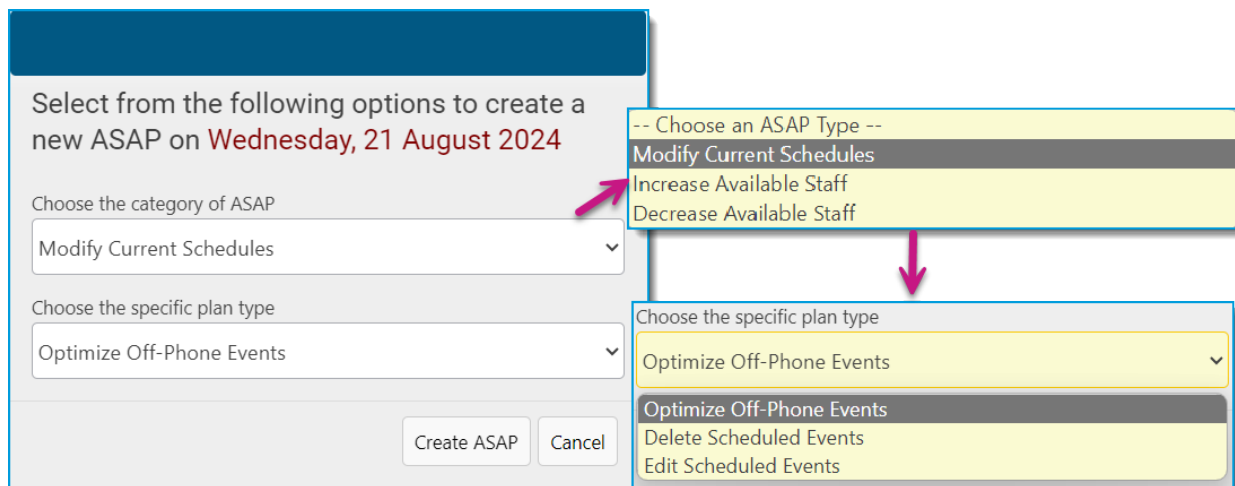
Select from the following options to create a new ASAP on Wednesday, 21 August 2024

Choose the category of ASAP

Modify Current Schedules

Choose the specific plan type

Optimize Off-Phone Events

Create ASAP

Cancel

-- Choose an ASAP Type --
Modify Current Schedules
Increase Available Staff
Decrease Available Staff

Choose the specific plan type

Optimize Off-Phone Events

Optimize Off-Phone Events
Delete Scheduled Events
Edit Scheduled Events